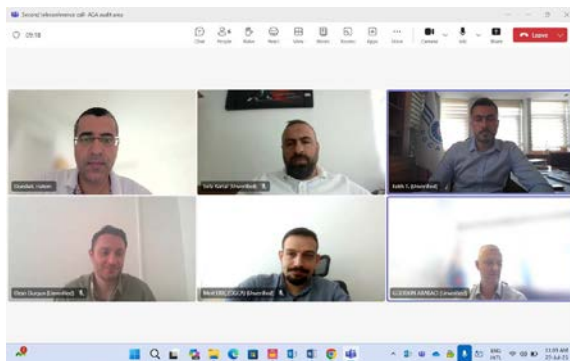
Second teleconference call - ACA audit area

09:18

Chat People Raise React View Notes Rooms Apps More Camera Mic Share Leave

Uzunbek, Hakan

Sely Kurul (Unverified)

Kaleli Y. (Unverified)

Ozan Durgun (Unverified)

Mert ERLİCOĞLU (Unverified)

GÜRHAN AKBACI (Unverified)

ENG INTL 11:59 AM 27-04-23